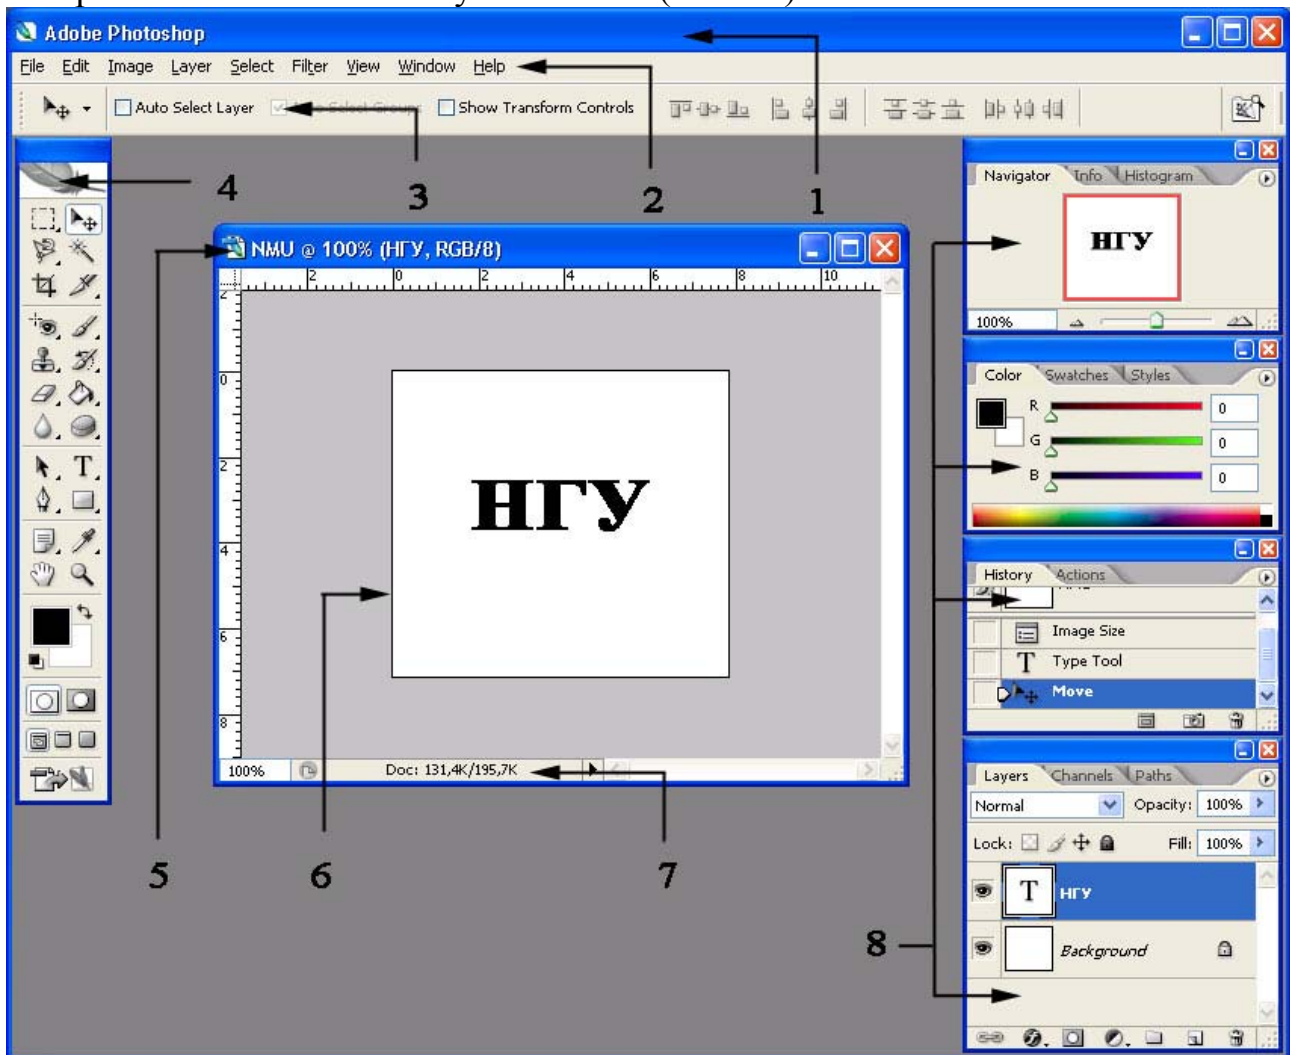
Adobe Photoshop
File Edit Image Layer Select Filter View Window Help
Auto Select Layer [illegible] Show Transform Controls
4 3 2 1
NMU @ 100% (НГУ, RGB/8)
2 0 2 4 6 8 10
2 0 2 4 6 8
НГУ
100% Doc: 131,4K/195,7K
5 6 7
Navigator Info Histogram
НГУ
100%
Color Swatches Styles
R 0
G 0
B 0
History Actions
Image Size
Type Tool
Move
Layers Channels Paths
Normal Opacity: 100%
Lock: Fill: 100%
НГУ
Background
8